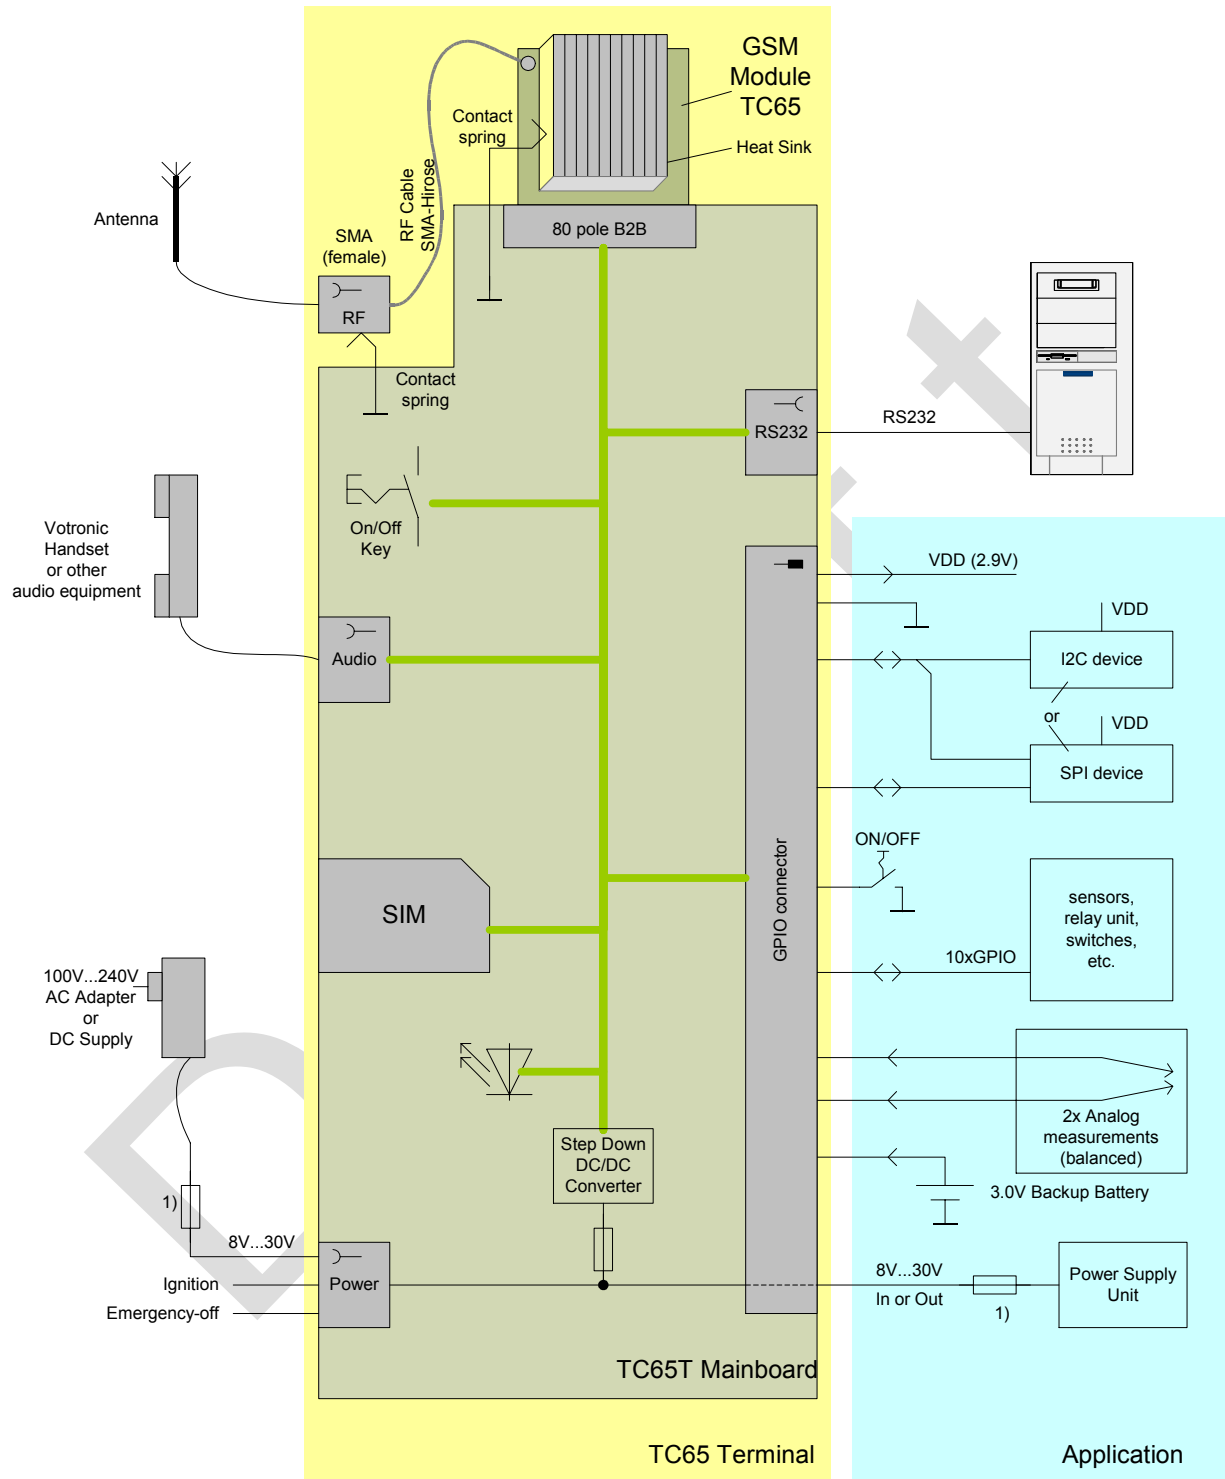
GSM Module TC65

Contact spring

Heat Sink

Antenna

RF Cable SMA-Hirose

SMA (female)

80 pole B2B

RF

Contact spring

RS232

RS232

Votronic Handset or other audio equipment

On/Off Key

VDD (2.9V)

VDD

Audio

I2C device

or

VDD

SPI device

GPIO connector

ON/OFF

SIM

sensors, relay unit, switches, etc.

10xGPIO

100V...240V AC Adapter or DC Supply

2x Analog measurements (balanced)

Step Down DC/DC Converter

3.0V Backup Battery

1)

8V...30V

Ignition

Power

8V...30V

In or Out

Power Supply Unit

Emergency-off

1)

TC65T Mainboard

TC65 Terminal

Application